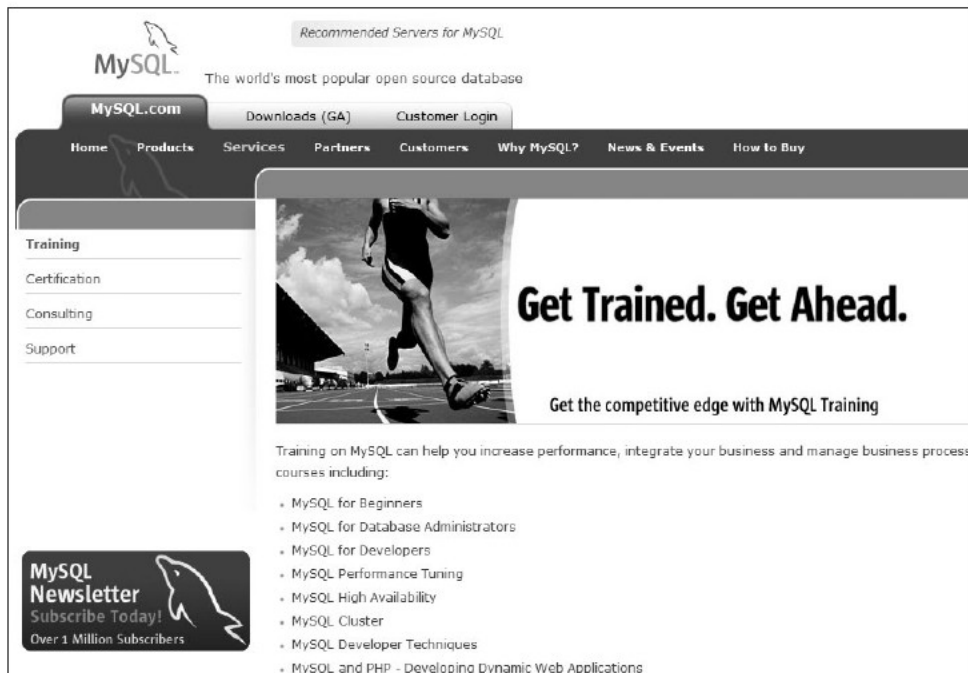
MySQL

Recommended Servers for MySQL

The world's most popular open source database

MySQL.com Downloads (GA) Customer Login

Home Products Services Partners Customers Why MySQL? News & Events How to Buy

Training
Certification
Consulting
Support

MySQL Newsletter
Subscribe Today!
Over 1 Million Subscribers

Get Trained. Get Ahead.

Get the competitive edge with MySQL Training

Training on MySQL can help you increase performance, integrate your business and manage business proces courses including:

- MySQL for Beginners
- MySQL for Database Administrators
- MySQL for Developers
- MySQL Performance Tuning
- MySQL High Availability
- MySQL Cluster
- MySQL Developer Techniques
- MySQL and PHP - Developing Dynamic Web Applications